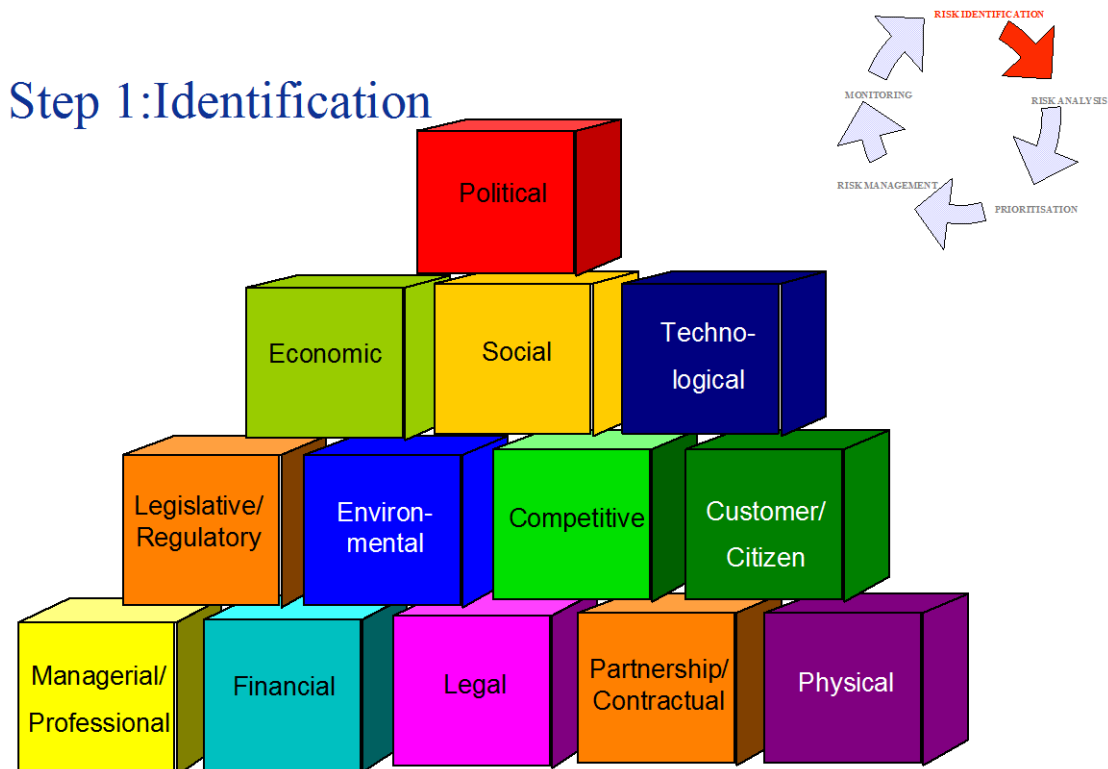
Step 1:Identification

RISK IDENTIFICATION

RISK ANALYSIS

PRIORITISATION

RISK MANAGEMENT

MONITORING

Political

Economic

Social

Technological

Legislative/ Regulatory

Environmental

Competitive

Customer/ Citizen

Managerial/ Professional

Financial

Legal

Partnership/ Contractual

Physical